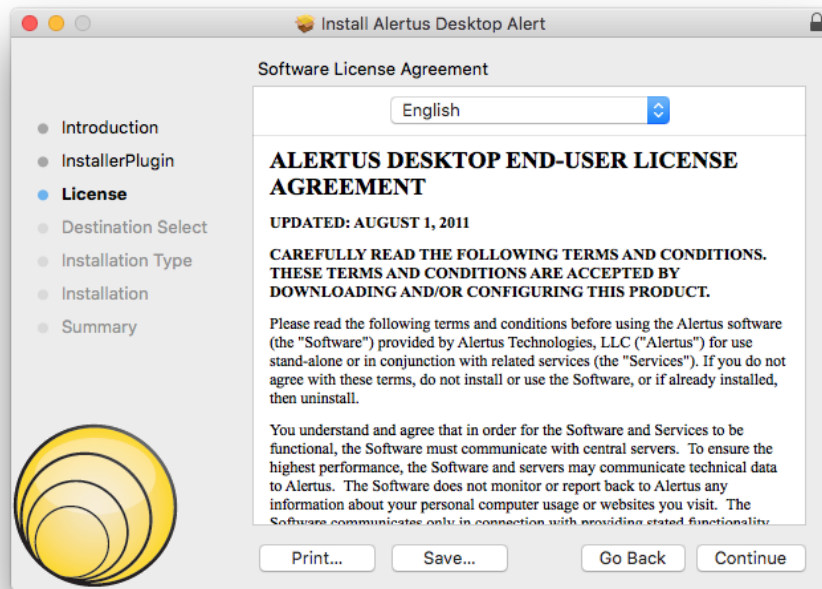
Install Alertus Desktop Alert

Software License Agreement

English

Introduction
InstallerPlugin
License
Destination Select
Installation Type
Installation
Summary

ALERTUS DESKTOP END-USER LICENSE AGREEMENT

UPDATED: AUGUST 1, 2011

CAREFULLY READ THE FOLLOWING TERMS AND CONDITIONS. THESE TERMS AND CONDITIONS ARE ACCEPTED BY DOWNLOADING AND/OR CONFIGURING THIS PRODUCT.

Please read the following terms and conditions before using the Alertus software (the "Software") provided by Alertus Technologies, LLC ("Alertus") for use stand-alone or in conjunction with related services (the "Services"). If you do not agree with these terms, do not install or use the Software, or if already installed, then uninstall.

You understand and agree that in order for the Software and Services to be functional, the Software must communicate with central servers. To ensure the highest performance, the Software and servers may communicate technical data to Alertus. The Software does not monitor or report back to Alertus any information about your personal computer usage or websites you visit. The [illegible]

Print... Save... Go Back Continue